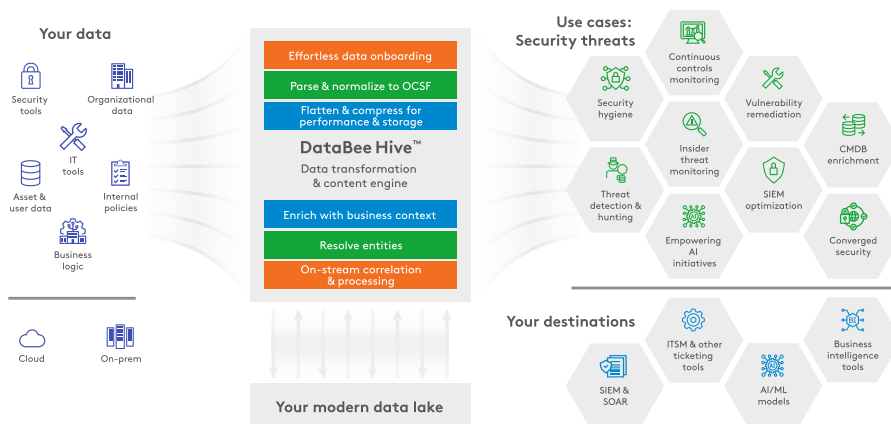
Your data

Security tools

Organizational data

IT tools

Asset & user data

Internal policies

Business logic

Cloud

On-prem

Effortless data onboarding

Parse & normalize to OCSF

Flatten & compress for performance & storage

DataBee Hive™

Data transformation & content engine

Enrich with business context

Resolve entities

On-stream correlation & processing

Your modern data lake

Use cases: Security threats

Continuous controls monitoring

Security hygiene

Vulnerability remediation

Insider threat monitoring

CMDB enrichment

Threat detection & hunting

SIEM optimization

Empowering AI initiatives

Converged security

Your destinations

ITSM & other ticketing tools

Business intelligence tools

SIEM & SOAR

AI/ML models